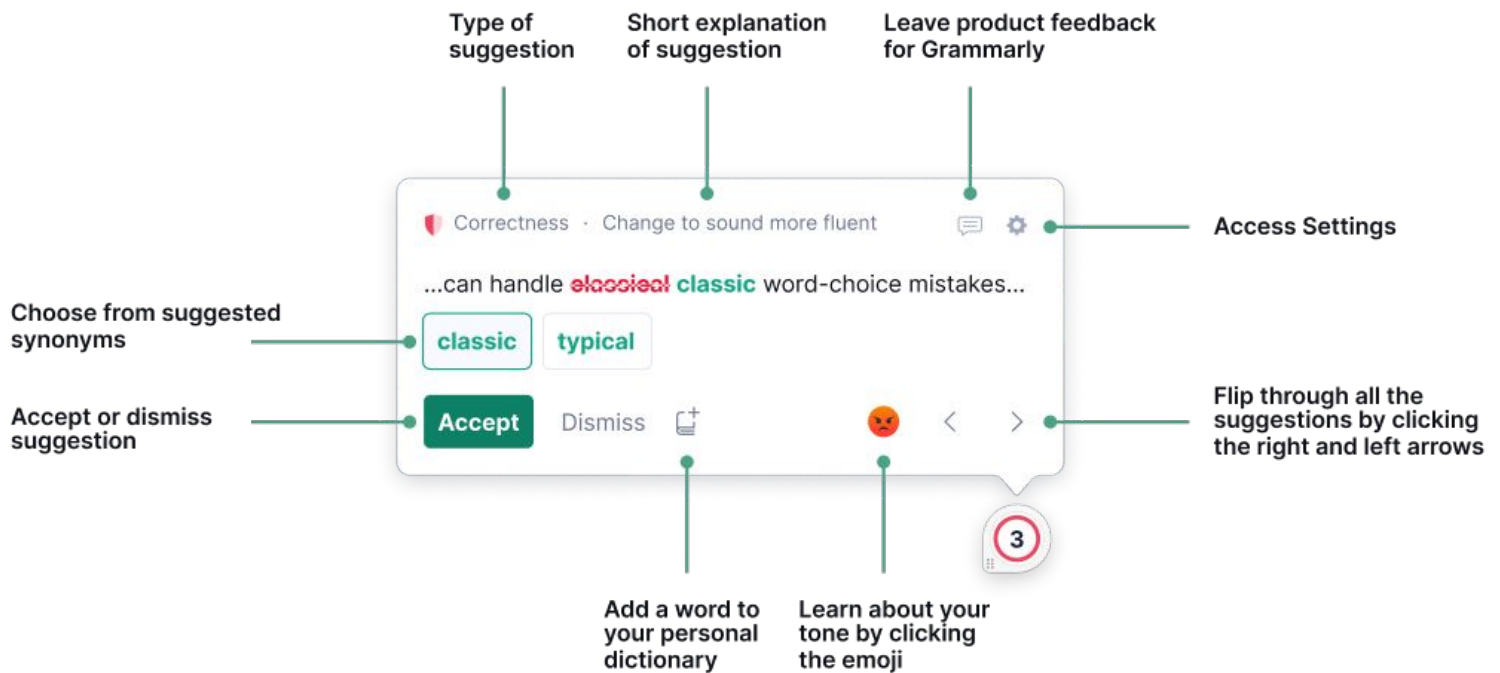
Type of suggestion

Short explanation of suggestion

Leave product feedback for Grammarly

Correctness · Change to sound more fluent

Access Settings

...can handle classical classic word-choice mistakes...

Choose from suggested synonyms

classic

typical

Accept or dismiss suggestion

Accept

Dismiss

Flip through all the suggestions by clicking the right and left arrows

3

Add a word to your personal dictionary

Learn about your tone by clicking the emoji